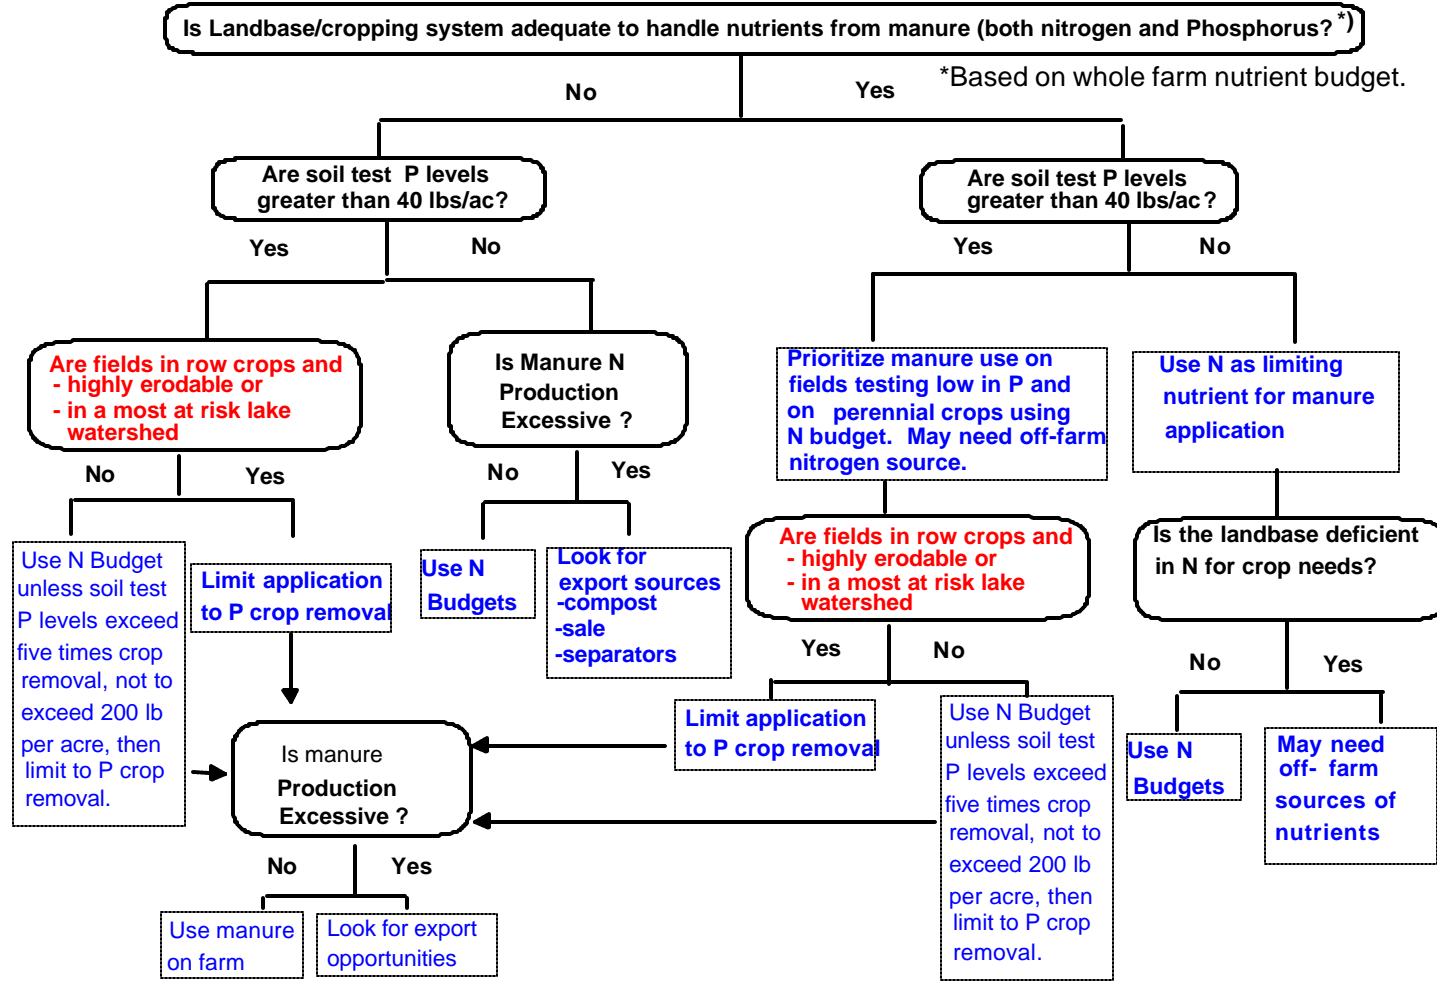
Is Landbase/cropping system adequate to handle nutrients from manure (both nitrogen and Phosphorus? *)

No

Yes

*Based on whole farm nutrient budget.

Are soil test P levels greater than 40 lbs/ac?

Yes

No

Are fields in row crops and
- highly erodable or
- in a most at risk lake watershed

No

Yes

Use N Budget unless soil test P levels exceed five times crop removal, not to exceed 200 lb per acre, then limit to P crop removal.

Limit application to P crop removal

Is Manure N Production Excessive ?

No

Yes

Use N Budgets

Look for export sources
-compost
-sale
-separators

Is manure Production Excessive ?

No

Yes

Use manure on farm

Look for export opportunities

Are soil test P levels greater than 40 lbs/ac?

Yes

No

Prioritize manure use on fields testing low in P and on perennial crops using N budget. May need off-farm nitrogen source.

Are fields in row crops and
- highly erodable or
- in a most at risk lake watershed

Yes

No

Limit application to P crop removal

Use N Budget unless soil test P levels exceed five times crop removal, not to exceed 200 lb per acre, then limit to P crop removal.

Use N as limiting nutrient for manure application

Is the landbase deficient in N for crop needs?

No

Yes

Use N Budgets

May need off- farm sources of nutrients